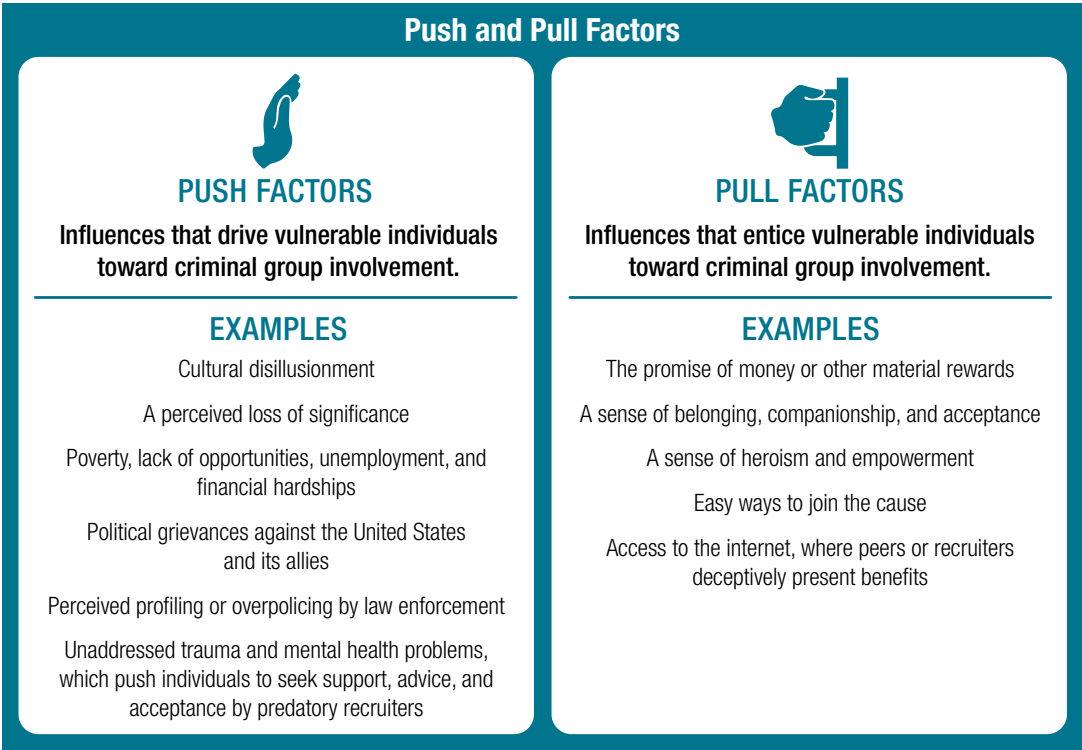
Push and Pull Factors

PUSH FACTORS

Influences that drive vulnerable individuals toward criminal group involvement.

EXAMPLES

Cultural disillusionment

A perceived loss of significance

Poverty, lack of opportunities, unemployment, and financial hardships

Political grievances against the United States and its allies

Perceived profiling or overpolicing by law enforcement

Unaddressed trauma and mental health problems, which push individuals to seek support, advice, and acceptance by predatory recruiters

PULL FACTORS

Influences that entice vulnerable individuals toward criminal group involvement.

EXAMPLES

The promise of money or other material rewards

A sense of belonging, companionship, and acceptance

A sense of heroism and empowerment

Easy ways to join the cause

Access to the internet, where peers or recruiters deceptively present benefits